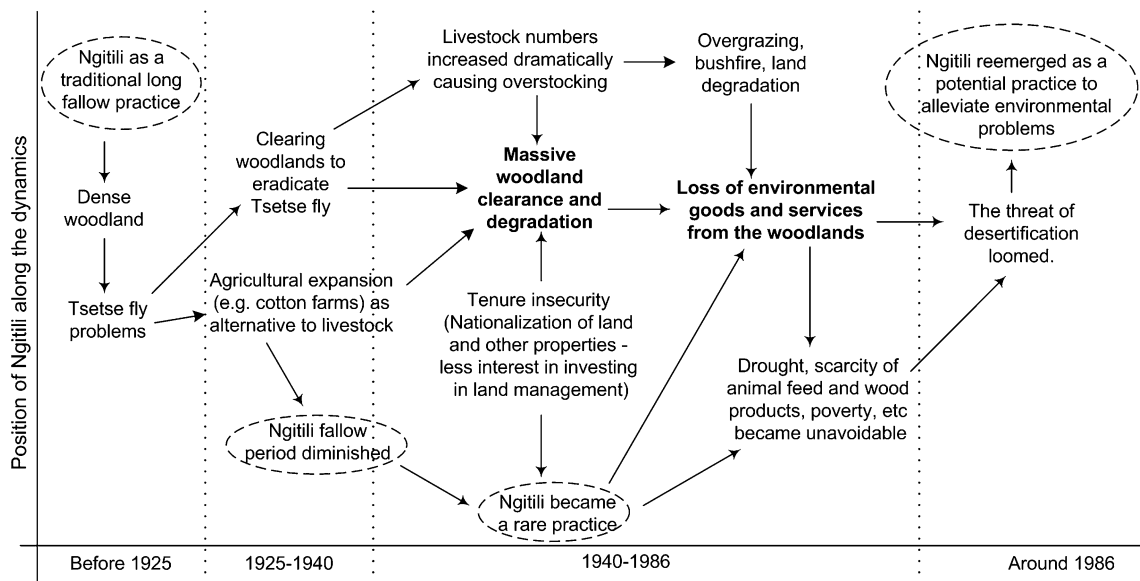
Position of Ngitili along the dynamics

Ngitili as a traditional long fallow practice

Dense woodland

Tsetse fly problems

Clearing woodlands to eradicate Tsetse fly

Agricultural expansion (e.g. cotton farms) as alternative to livestock

Ngitili fallow period diminished

Livestock numbers increased dramatically causing overstocking

**Massive woodland clearance and degradation**

Tenure insecurity (Nationalization of land and other properties - less interest in investing in land management)

Ngitili became a rare practice

Overgrazing, bushfire, land degradation

**Loss of environmental goods and services from the woodlands**

Drought, scarcity of animal feed and wood products, poverty, etc became unavoidable

Ngitili reemerged as a potential practice to alleviate environmental problems

The threat of desertification loomed.

Before 1925

1925-1940

1940-1986

Around 1986